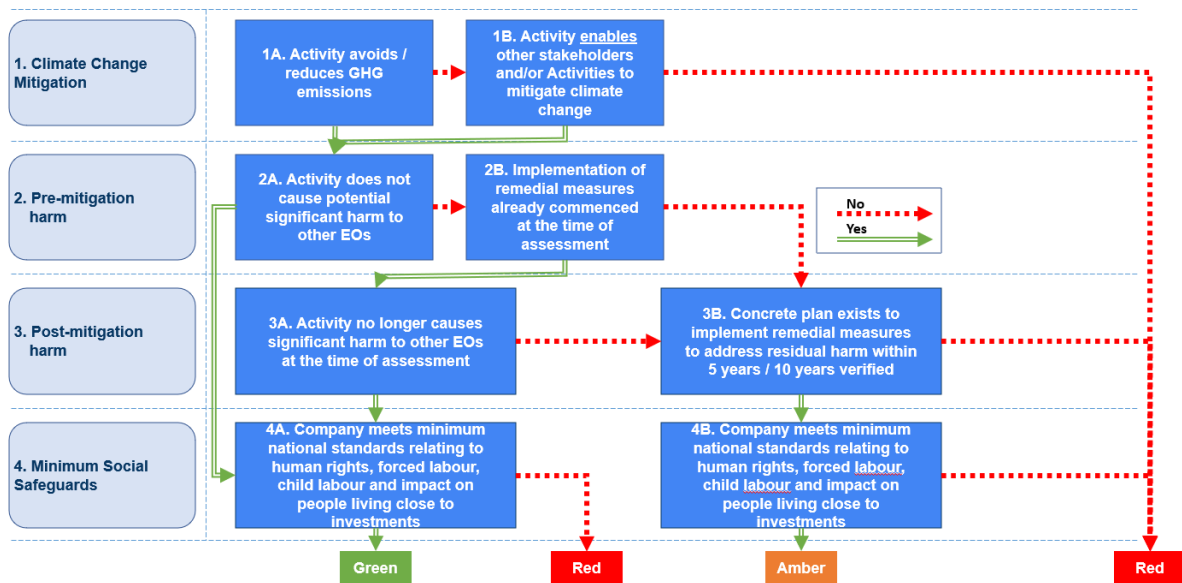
1. Climate Change Mitigation

1A. Activity avoids / reduces GHG emissions

1B. Activity enables other stakeholders and/or Activities to mitigate climate change

2. Pre-mitigation harm

2A. Activity does not cause potential significant harm to other EOs

2B. Implementation of remedial measures already commenced at the time of assessment

No

Yes

3. Post-mitigation harm

3A. Activity no longer causes significant harm to other EOs at the time of assessment

3B. Concrete plan exists to implement remedial measures to address residual harm within 5 years / 10 years verified

4. Minimum Social Safeguards

4A. Company meets minimum national standards relating to human rights, forced labour, child labour and impact on people living close to investments

4B. Company meets minimum national standards relating to human rights, forced labour, child labour and impact on people living close to investments

Green

Red

Amber

Red